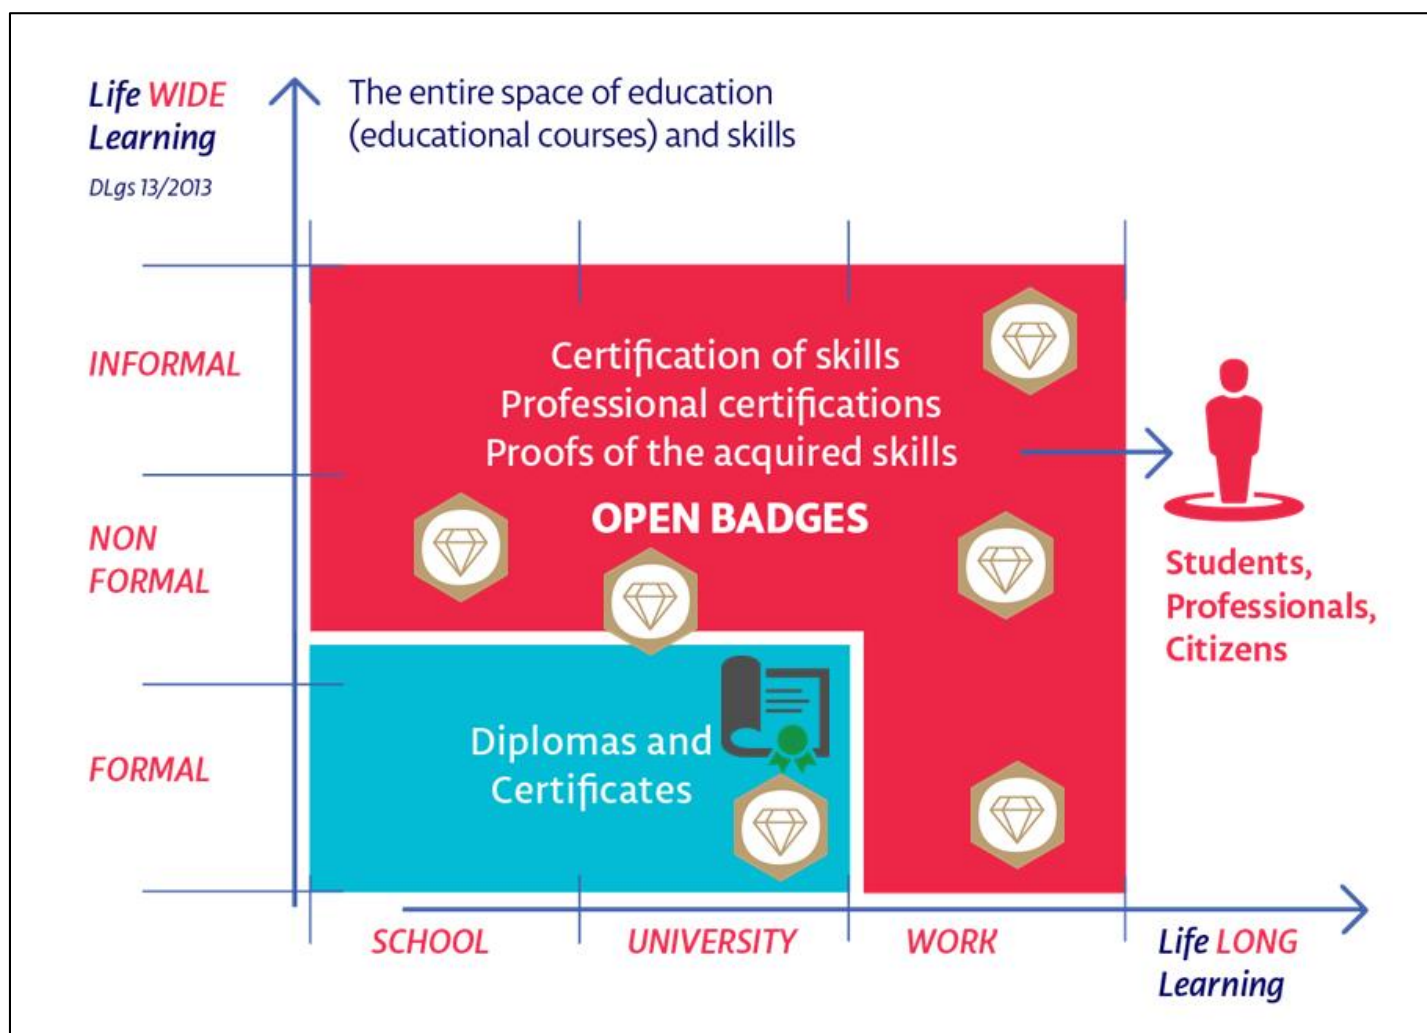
Life WIDE Learning
DLgs 13/2013

The entire space of education (educational courses) and skills

INFORMAL

NON FORMAL

FORMAL

Certification of skills
Professional certifications
Proofs of the acquired skills

OPEN BADGES

Diplomas and Certificates

Students, Professionals, Citizens

SCHOOL

UNIVERSITY

WORK

Life LONG Learning